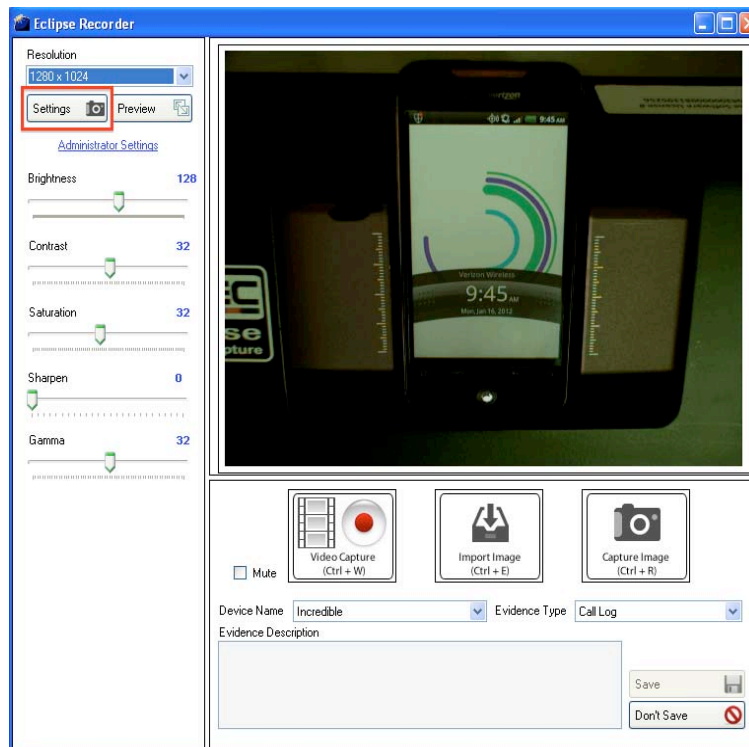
Eclipse Recorder

Resolution
1280 x 1024
Settings
Preview
Administrator Settings
Brightness 128
Contrast 32
Saturation 32
Sharpen 0
Gamma 32

verizon
9:45 AM
Verizon Wireless
9:45 AM
Mon, Jan 16, 2012

Mute
Video Capture
(Ctrl + W)
Import Image
(Ctrl + E)
Capture Image
(Ctrl + R)
Device Name Incredible
Evidence Type Call Log
Evidence Description
Save
Don't Save